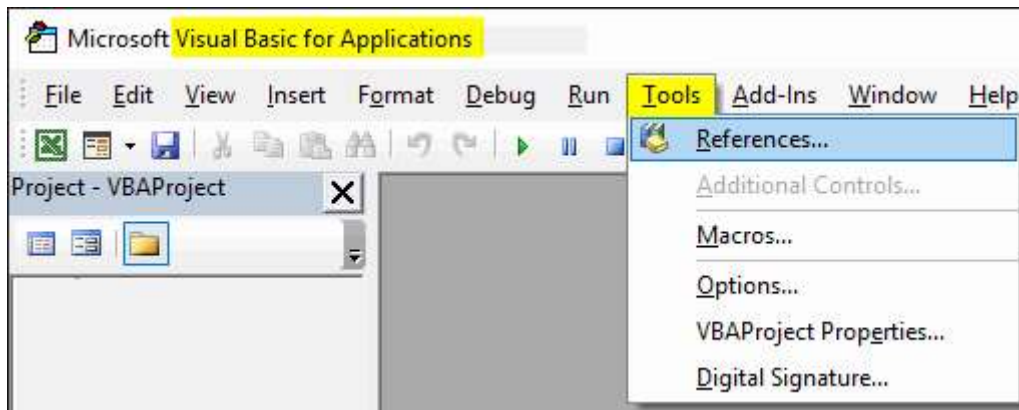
Microsoft Visual Basic for Applications

File Edit View Insert Format Debug Run Tools Add-Ins Window Help

Project - VBAProject

References...
Additional Controls...
Macros...
Options...
VBAProject Properties...
Digital Signature...